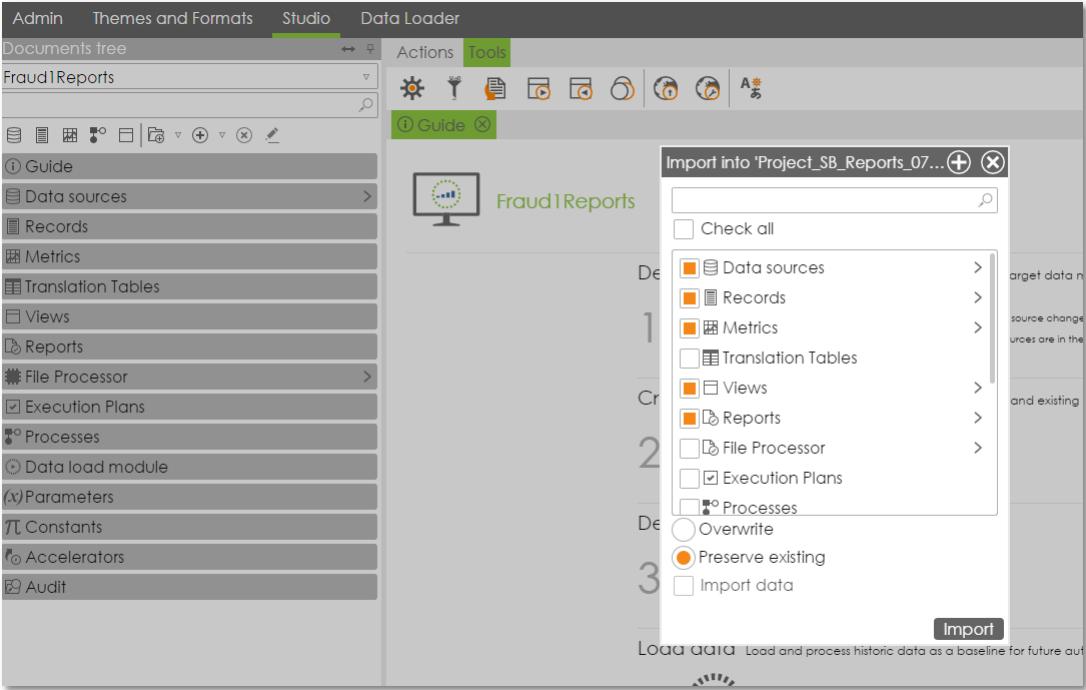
Admin Themes and Formats Studio Data Loader

Documents tree

Fraud1Reports

Guide
Data sources
Records
Metrics
Translation Tables
Views
Reports
File Processor
Execution Plans
Processes
Data load module
(x) Parameters
Constants
Accelerators
Audit

Actions Tools

Guide

Fraud1Reports

De
1
Cr
2
De
3

arget data n
source change
urces are in the
and existing

Import into 'Project_SB_Reports_07...

Check all

Data sources
Records
Metrics
Translation Tables
Views
Reports
File Processor
Execution Plans
Processes

Overwrite
Preserve existing
Import data

Import

Load data Load and process historic data as a baseline for future aut